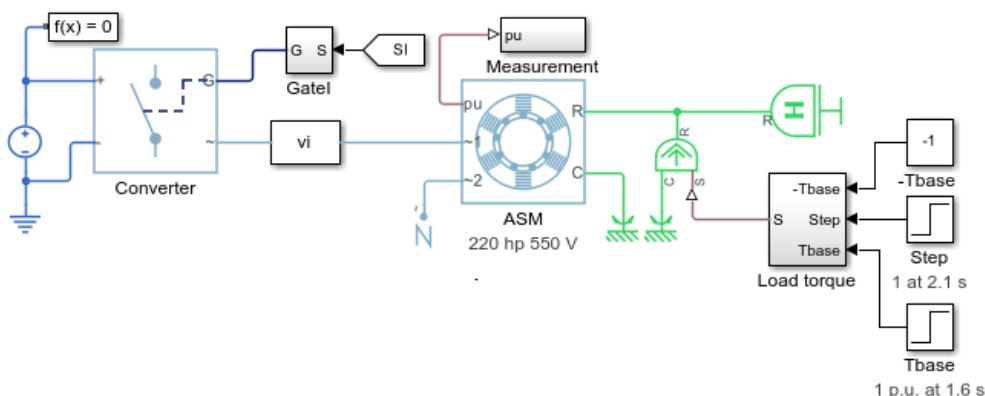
f(x) = 0

+

-

Converter

G

+

~

G S

GateI

SI

vi

pu

Measurement

pu

~1

~2

N

R

C

ASM

220 hp 550 V

R

R

C

S

H

-Tbase

Step

Tbase

S

Load torque

-1

-Tbase

Step

1 at 2.1 s

Tbase

1 p.u. at 1.6 s